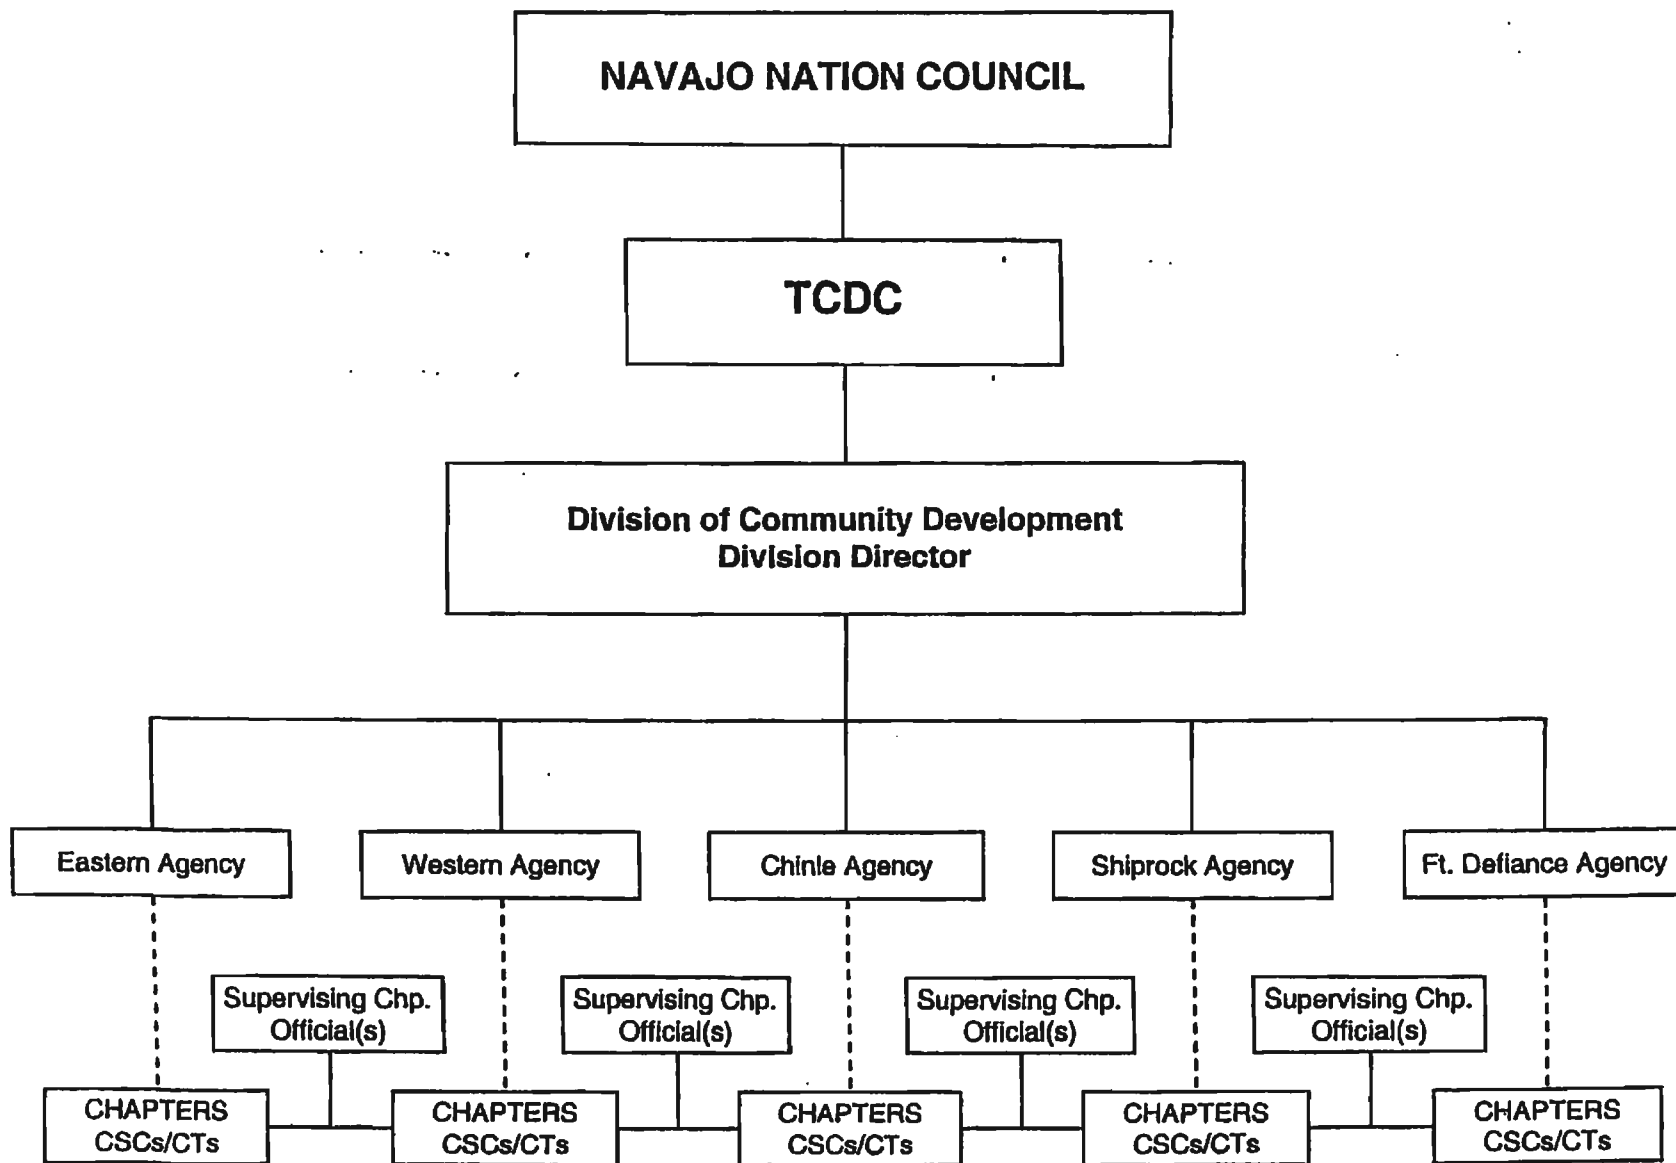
NAVAJO NATION COUNCIL

TCDC

Division of Community Development
Division Director

Eastern Agency

Western Agency

Chinle Agency

Shiprock Agency

Ft. Defiance Agency

Supervising Chp. Official(s)

Supervising Chp. Official(s)

Supervising Chp. Official(s)

Supervising Chp. Official(s)

CHAPTERS CSCs/CTs

CHAPTERS CSCs/CTs

CHAPTERS CSCs/CTs

CHAPTERS CSCs/CTs

CHAPTERS CSCs/CTs